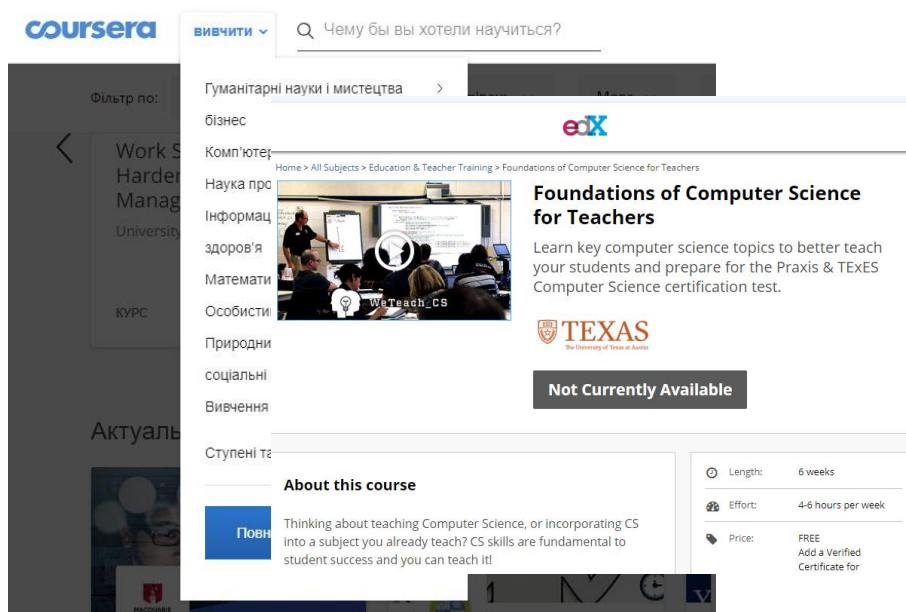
coursera ВИВЧИТИ ⌄ Чему бы вы хотели научиться?

Фільтр по:

Гуманітарні науки і мистецтва >
бізнес
Комп'ютер
Наука про
Інформац
здоров'я
Математи
Особисті
Природни
соціальні
Вивчення
Ступені та

Work S
Harder
Manag
University

КУРС

Актуаль

Повн

edX

Home > All Subjects > Education & Teacher Training > Foundations of Computer Science for Teachers

WeTeach_CS

Foundations of Computer Science for Teachers

Learn key computer science topics to better teach your students and prepare for the Praxis & TExES Computer Science certification test.

TEXAS
The University of Texas at Austin

Not Currently Available

About this course

Thinking about teaching Computer Science, or incorporating CS into a subject you already teach? CS skills are fundamental to student success and you can teach it!

| | |
|---|---|
| Length: | 6 weeks |
| Effort: | 4-6 hours per week |
| Price: | FREE Add a Verified Certificate for |